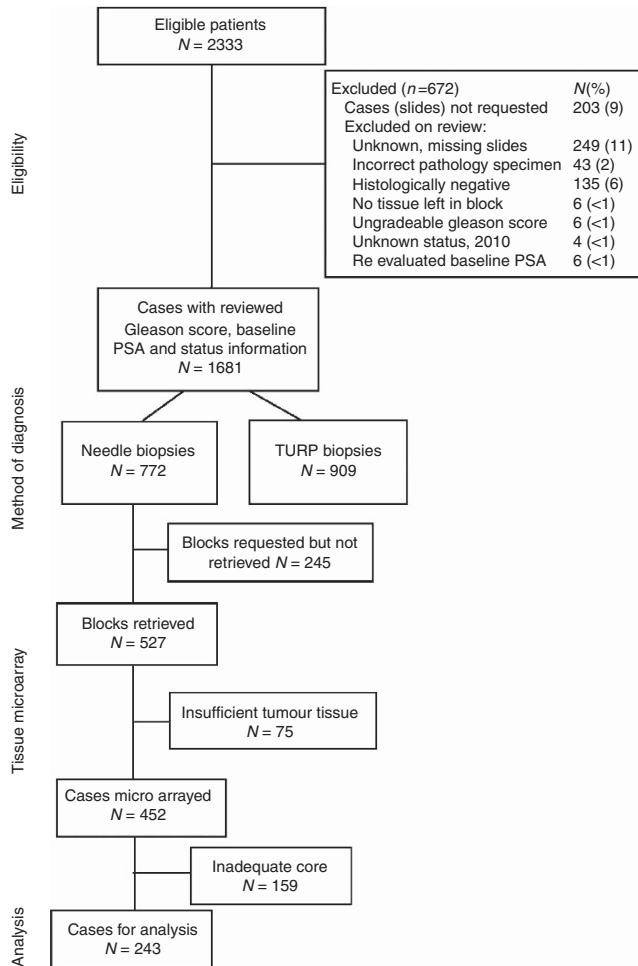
Eligibility

Eligible patients
$N = 2333$

| Excluded ($n$=672) | $N$(%) |
|---|---|
| Cases (slides) not requested | 203 (9) |
| Excluded on review: | |
| Unknown, missing slides | 249 (11) |
| Incorrect pathology specimen | 43 (2) |
| Histologically negative | 135 (6) |
| No tissue left in block | 6 (<1) |
| Ungradeable gleason score | 6 (<1) |
| Unknown status, 2010 | 4 (<1) |
| Re evaluated baseline PSA | 6 (<1) |

Cases with reviewed Gleason score, baseline PSA and status information
$N = 1681$

Method of diagnosis

Needle biopsies
$N = 772$

TURP biopsies
$N = 909$

Blocks requested but not retrieved $N = 245$

Tissue microarray

Blocks retrieved
$N = 527$

Insufficient tumour tissue
$N = 75$

Cases micro arrayed
$N = 452$

Inadequate core
$N = 159$

Analysis

Cases for analysis
$N = 243$